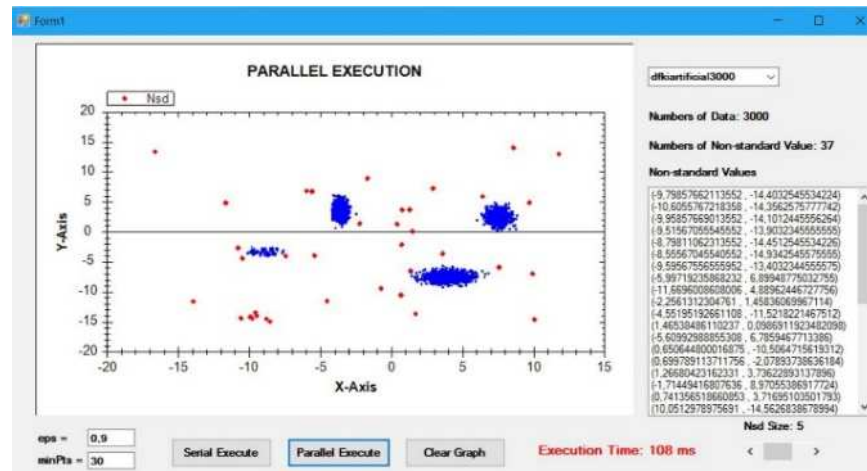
Form1

PARALLEL EXECUTION

Nsd

20
15
10
5
0
-5
-10
-15
-20

Y-Axis

-20 -15 -10 -5 0 5 10 15

X-Axis

dfkiartificial3000

Numbers of Data: 3000

Numbers of Non-standard Value: 37

Non-standard Values

(-9,79857662113552 , -14,40325455534224)
(-10,6055767218358 , -14,3565757777742)
(-9,95857669013552 , -14,1012445556264)
(-9,51567055545552 , -13,9032345555555)
(-8,79811062313552 , -14,4512545534226)
(-8,55567045540552 , -14,9342545575555)
(-9,59567556555552 , -13,4032344555575)
(-5,99719235868232 , 6,89948775032755)
(-11,6696008608006 , 4,88962446727756)
(-2,25613123047 61 , 1,45836069967114)
(-4,55195192661108 , -11,5218221467512)
(1,46538486110237 , 0,0986911923482098)
(-5,60992988855308 , 6,7859467713386)
(0,650644800016875 , -10,5064715619312)
(0,699789113711756 , -2,07893738636184)
(1,26680423162331 , 3,73622893137896)
(-1,71449416807636 , 8,97055386917724)
(0,741356518660853 , 3,71695103501793)
(10,0512978975691 , -14,5626838678994)

Nsd Size: 5

eps = 0,9

minPts = 30

Serial Execute

Parallel Execute

Clear Graph

Execution Time: 108 ms